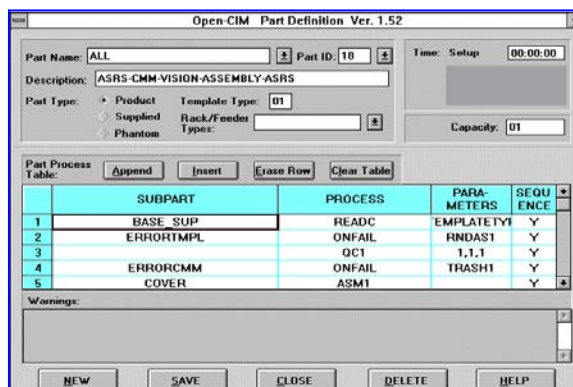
Open-CIM Part Definition Ver. 1.52

Part Name: ALL
Part ID: 18
Description: ASRS-CMM-VISION-ASSEMBLY-ASRS
Part Type: Product
Supplied
Phantom
Template Type: 01
Rack/Feeder Types:

Time: Setup 00:00:00

Capacity: 01

Part Process Table:
Append
Insert
Erase Row
Clear Table

| | SUBPART | PROCESS | PARA-METERS | SEQU ENCE |
|---|---|---|---|---|
| 1 | BASE_SUP | READC | 'EMPLATETY! | Y |
| 2 | ERRORTMPL | ONFAIL | RNDAS1 | Y |
| 3 | | QC1 | 1,1,1 | Y |
| 4 | ERRORCMM | ONFAIL | TRASH1 | Y |
| 5 | COVER | ASM1 | | Y |

Warnings:

NEW
SAVE
CLOSE
DELETE
HELP